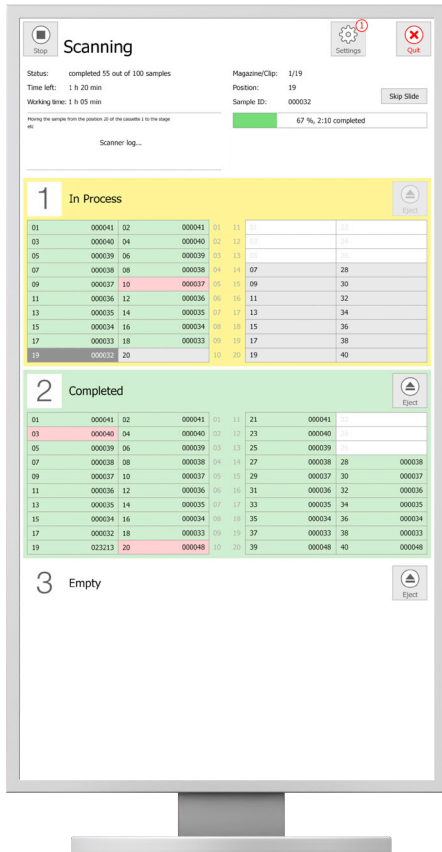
Stop

Scanning

Settings 1

Quit

Status: completed 55 out of 100 samples
Time left: 1 h 20 min
Working time: 1 h 05 min

Magazine/Clip: 1/19
Position: 19
Sample ID: 000032

Skip Slide

Moving the sample from the position 20 of the cassette 1 to the stage etc

67 %, 2:10 completed

Scanner log...

1 In Process

Eject

| 01 | 000041 | 02 | 000041 | 01 | 11 | 21 | 22 |
|---|---|---|---|---|---|---|---|
| 03 | 000040 | 04 | 000040 | 02 | 12 | 23 | 24 |
| 05 | 000039 | 06 | 000039 | 03 | 13 | 25 | 26 |
| 07 | 000038 | 08 | 000038 | 04 | 14 | 07 | 28 |
| 09 | 000037 | 10 | 000037 | 05 | 15 | 09 | 30 |
| 11 | 000036 | 12 | 000036 | 06 | 16 | 11 | 32 |
| 13 | 000035 | 14 | 000035 | 07 | 17 | 13 | 34 |
| 15 | 000034 | 16 | 000034 | 08 | 18 | 15 | 36 |
| 17 | 000033 | 18 | 000033 | 09 | 19 | 17 | 38 |
| 19 | 000032 | 20 | | 10 | 20 | 19 | 40 |

2 Completed

Eject

| 01 | 000041 | 02 | 000041 | 01 | 11 | 21 | 000041 | 22 | |
|---|---|---|---|---|---|---|---|---|---|
| 03 | 000040 | 04 | 000040 | 02 | 12 | 23 | 000040 | 24 | |
| 05 | 000039 | 06 | 000039 | 03 | 13 | 25 | 000039 | 26 | |
| 07 | 000038 | 08 | 000038 | 04 | 14 | 27 | 000038 | 28 | 000038 |
| 09 | 000037 | 10 | 000037 | 05 | 15 | 29 | 000037 | 30 | 000037 |
| 11 | 000036 | 12 | 000036 | 06 | 16 | 31 | 000036 | 32 | 000036 |
| 13 | 000035 | 14 | 000035 | 07 | 17 | 33 | 000035 | 34 | 000035 |
| 15 | 000034 | 16 | 000034 | 08 | 18 | 35 | 000034 | 36 | 000034 |
| 17 | 000032 | 18 | 000033 | 09 | 19 | 37 | 000033 | 38 | 000033 |
| 19 | 023213 | 20 | 000048 | 10 | 20 | 39 | 000048 | 40 | 000048 |

3 Empty

Eject